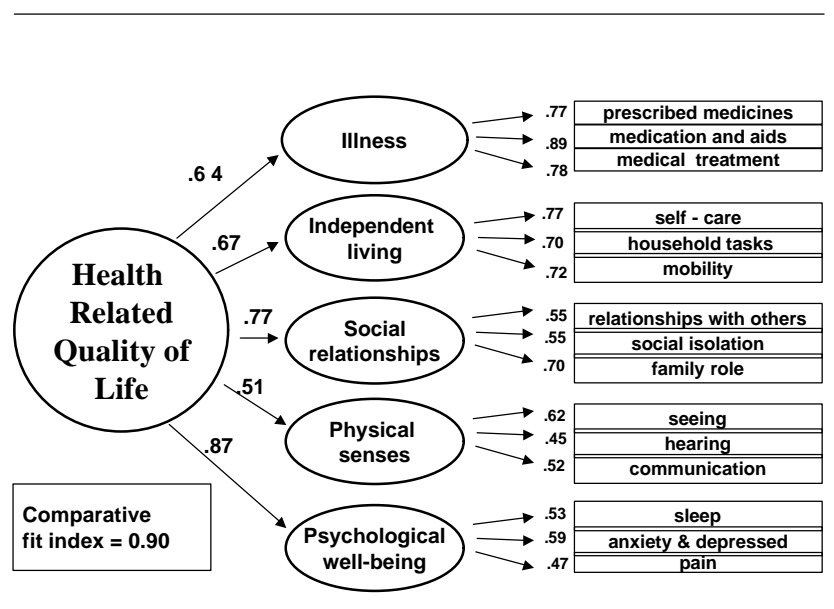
Health Related Quality of Life

.6 4

.67

.77

.51

.87

Illness

.77 prescribed medicines
.89 medication and aids
.78 medical treatment

Independent living

.77 self - care
.70 household tasks
.72 mobility

Social relationships

.55 relationships with others
.55 social isolation
.70 family role

Physical senses

.62 seeing
.45 hearing
.52 communication

Psychological well-being

.53 sleep
.59 anxiety & depressed
.47 pain

Comparative fit index = 0.90